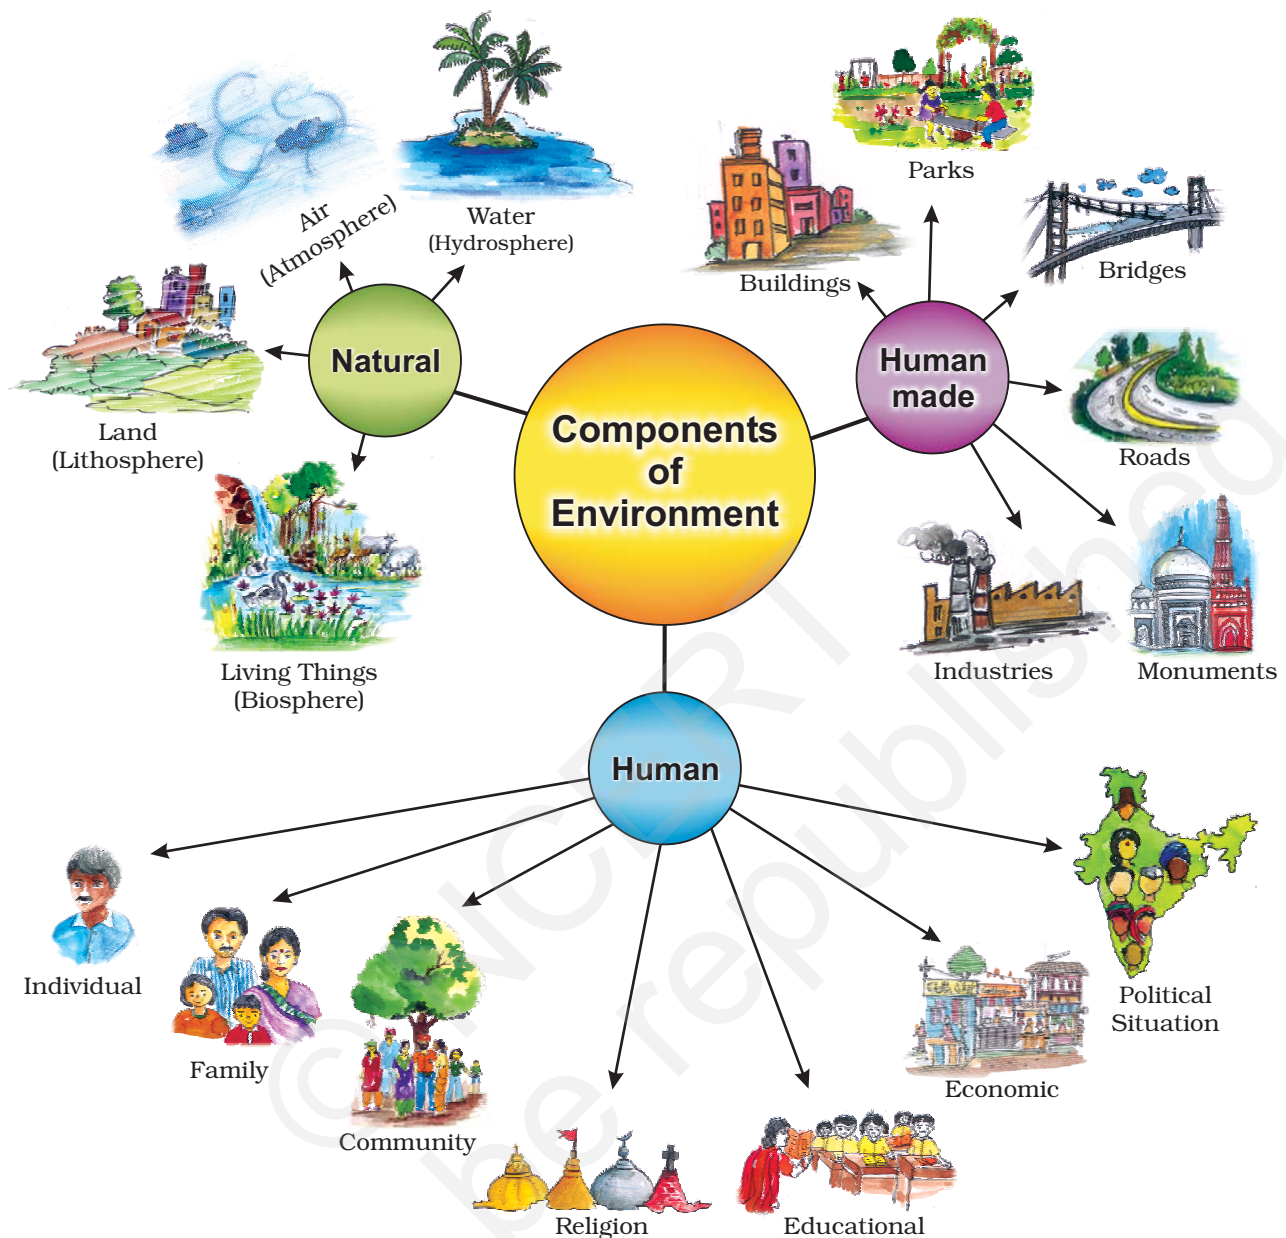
Components of Environment

Natural

Air (Atmosphere)

Water (Hydrosphere)

Land (Lithosphere)

Living Things (Biosphere)

Human made

Parks

Buildings

Bridges

Roads

Industries

Monuments

Human

Individual

Family

Community

Religion

Educational

Economic

Political Situation

© NCERT not to be republished